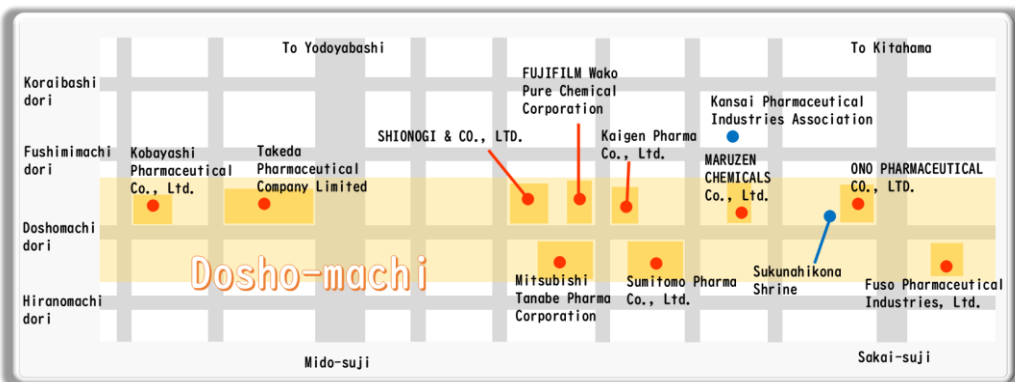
To Yodoyabashi

To Kitahama

Koraibashi dori

FUJIFILM Wako Pure Chemical Corporation

Kansai Pharmaceutical Industries Association

SHIONOGI & CO., LTD.

Kaigen Pharma Co., Ltd.

Fushimimachi dori

Kobayashi Pharmaceutical Co., Ltd.

Takeda Pharmaceutical Company Limited

MARUZEN CHEMICALS Co., Ltd.

ONO PHARMACEUTICAL CO., LTD.

Doshomachi dori

Dosho-machi

Mitsubishi Tanabe Pharma Corporation

Sumitomo Pharma Co., Ltd.

Sukunahikona Shrine

Fuso Pharmaceutical Industries, Ltd.

Hiranomachi dori

Mido-suji

Sakai-suji